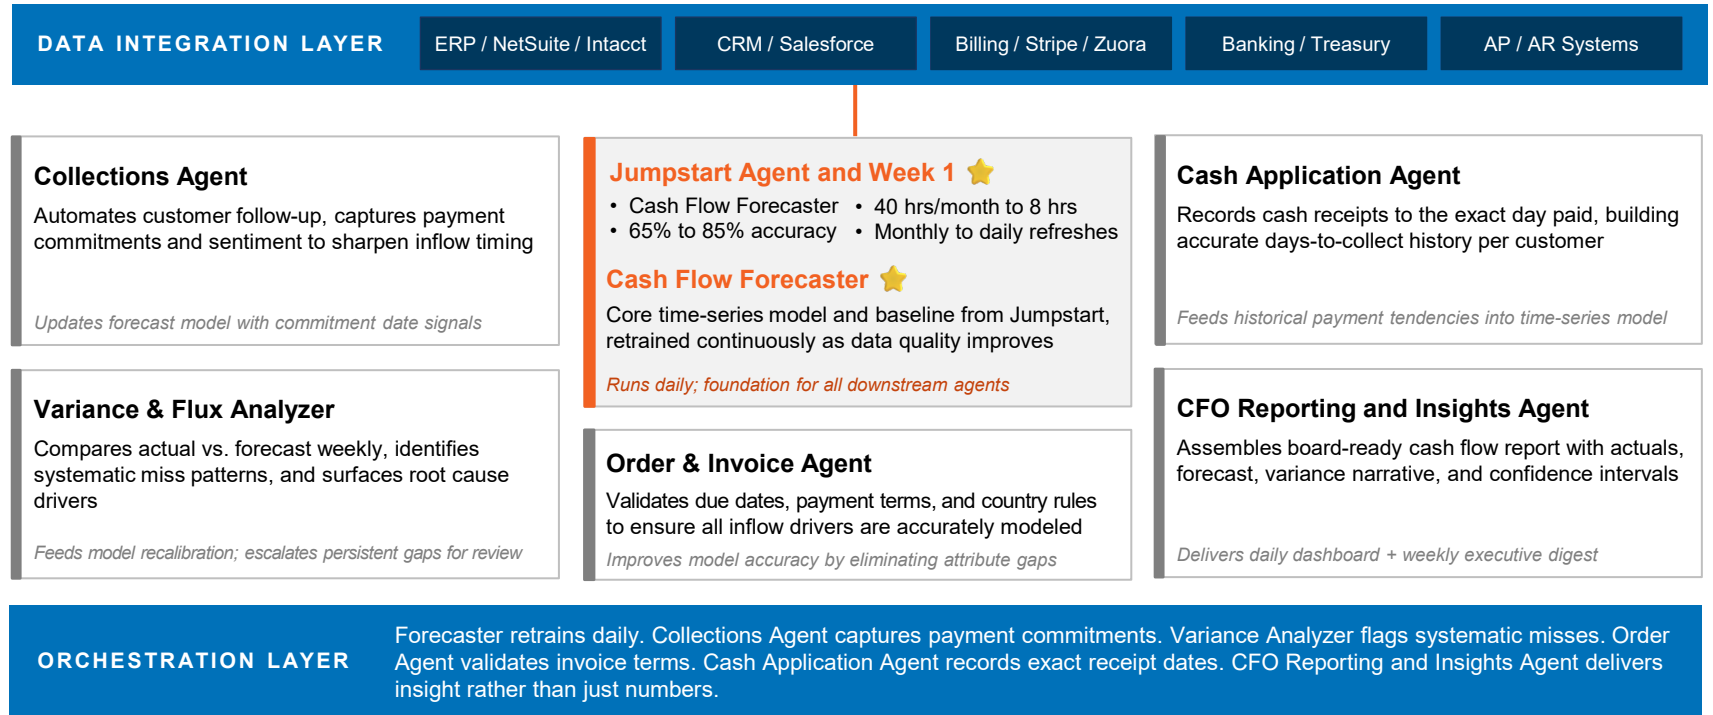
DATA INTEGRATION LAYER

ERP / NetSuite / Intacct

CRM / Salesforce

Billing / Stripe / Zuora

Banking / Treasury

AP / AR Systems

Collections Agent

Automates customer follow-up, captures payment commitments and sentiment to sharpen inflow timing

Updates forecast model with commitment date signals

Jumpstart Agent and Week 1

• Cash Flow Forecaster
• 65% to 85% accuracy

• 40 hrs/month to 8 hrs
• Monthly to daily refreshes

Cash Flow Forecaster

Core time-series model and baseline from Jumpstart, retrained continuously as data quality improves

Runs daily; foundation for all downstream agents

Cash Application Agent

Records cash receipts to the exact day paid, building accurate days-to-collect history per customer

Feeds historical payment tendencies into time-series model

Variance & Flux Analyzer

Compares actual vs. forecast weekly, identifies systematic miss patterns, and surfaces root cause drivers

Feeds model recalibration; escalates persistent gaps for review

Order & Invoice Agent

Validates due dates, payment terms, and country rules to ensure all inflow drivers are accurately modeled

Improves model accuracy by eliminating attribute gaps

CFO Reporting and Insights Agent

Assembles board-ready cash flow report with actuals, forecast, variance narrative, and confidence intervals

Delivers daily dashboard + weekly executive digest

ORCHESTRATION LAYER

Forecaster retrains daily. Collections Agent captures payment commitments. Variance Analyzer flags systematic misses. Order Agent validates invoice terms. Cash Application Agent records exact receipt dates. CFO Reporting and Insights Agent delivers insight rather than just numbers.